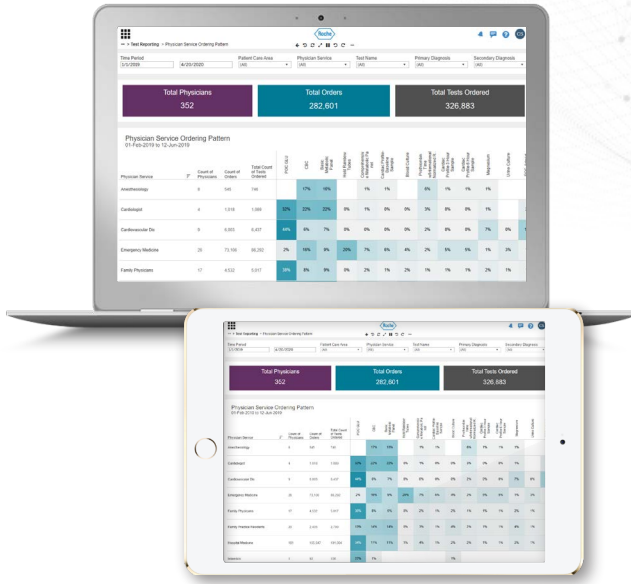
Test Reporting > Physician Service Ordering Pattern

Roche

Time Period
2/1/2019
4/20/2020

Patient Care Area
(All)

Physician Service
(All)

Test Name
(All)

Primary Diagnosis
(All)

Secondary Diagnosis
(All)

Total Physicians
352

Total Orders
282,601

Total Tests Ordered
326,883

Physician Service Ordering Pattern
01-Feb-2019 to 12-Jun-2019

| Physician Service | Count of Physicians | Count of Orders | Total Count of Tests Ordered | POC GLU | CBC | Basic Metabolic Panel | Hold Specimen | Comprehensive Metabolic Panel | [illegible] | Blood Culture | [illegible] | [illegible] | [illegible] | Magnesium | Urine Culture |
|---|---|---|---|---|---|---|---|---|---|---|---|---|---|---|---|
| Anesthesiology | 8 | 545 | 746 | | 17% | 16% | | 1% | 1% | | 6% | 1% | 1% | 1% | |
| Cardiologist | 4 | 1,518 | 1,869 | 12% | 23% | 20% | 0% | 1% | 0% | 0% | 3% | 0% | 0% | 1% | |
| Cardiovascular Dis | 9 | 6,865 | 6,437 | 44% | 6% | 7% | 0% | 0% | 0% | 0% | 2% | 0% | 0% | 7% | 0% |
| Emergency Medicine | 26 | 73,168 | 88,282 | 2% | 16% | 8% | 20% | 7% | 6% | 4% | 2% | 6% | 6% | 1% | 3% |
| Family Physicians | 17 | 4,632 | 5,517 | 28% | 8% | 8% | 0% | 2% | 1% | 2% | 1% | 1% | 1% | 2% | 1% |